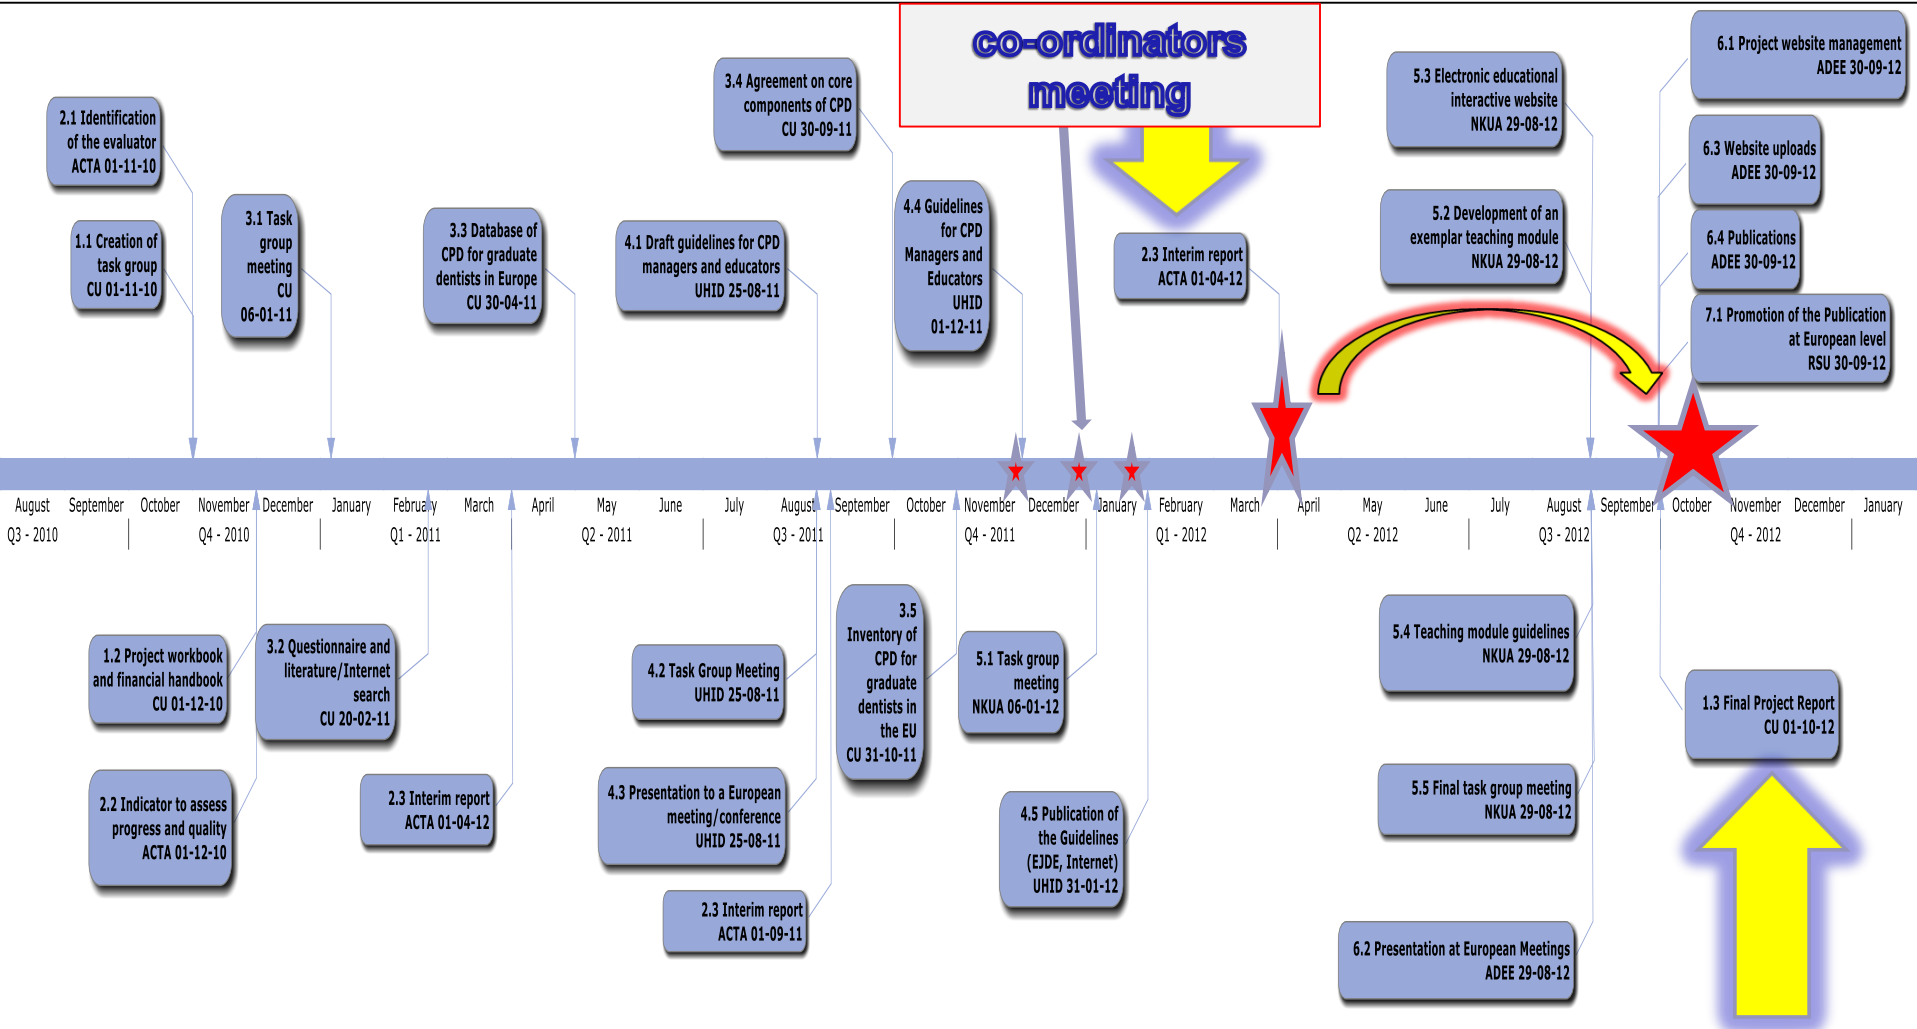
co-ordinators meeting

2.1 Identification of the evaluator ACTA 01-11-10

1.1 Creation of task group CU 01-11-10

3.1 Task group meeting CU 06-01-11

3.3 Database of CPD for graduate dentists in Europe CU 30-04-11

4.1 Draft guidelines for CPD managers and educators UHID 25-08-11

3.4 Agreement on core components of CPD CU 30-09-11

4.4 Guidelines for CPD Managers and Educators UHID 01-12-11

2.3 Interim report ACTA 01-04-12

5.3 Electronic educational interactive website NKUA 29-08-12

5.2 Development of an exemplar teaching module NKUA 29-08-12

6.1 Project website management ADEE 30-09-12

6.3 Website uploads ADEE 30-09-12

6.4 Publications ADEE 30-09-12

7.1 Promotion of the Publication at European level RSU 30-09-12

August September October November December January February March April May June July August September October November December January February March April May June July August September October November December January

Q3 - 2010 Q4 - 2010 Q1 - 2011 Q2 - 2011 Q3 - 2011 Q4 - 2011 Q1 - 2012 Q2 - 2012 Q3 - 2012 Q4 - 2012

1.2 Project workbook and financial handbook CU 01-12-10

3.2 Questionnaire and literature/Internet search CU 20-02-11

2.2 Indicator to assess progress and quality ACTA 01-12-10

2.3 Interim report ACTA 01-04-12

4.2 Task Group Meeting UHID 25-08-11

4.3 Presentation to a European meeting/conference UHID 25-08-11

2.3 Interim report ACTA 01-09-11

3.5 Inventory of CPD for graduate dentists in the EU CU 31-10-11

5.1 Task group meeting NKUA 06-01-12

4.5 Publication of the Guidelines (EJDE, Internet) UHID 31-01-12

5.4 Teaching module guidelines NKUA 29-08-12

5.5 Final task group meeting NKUA 29-08-12

6.2 Presentation at European Meetings ADEE 29-08-12

1.3 Final Project Report CU 01-10-12